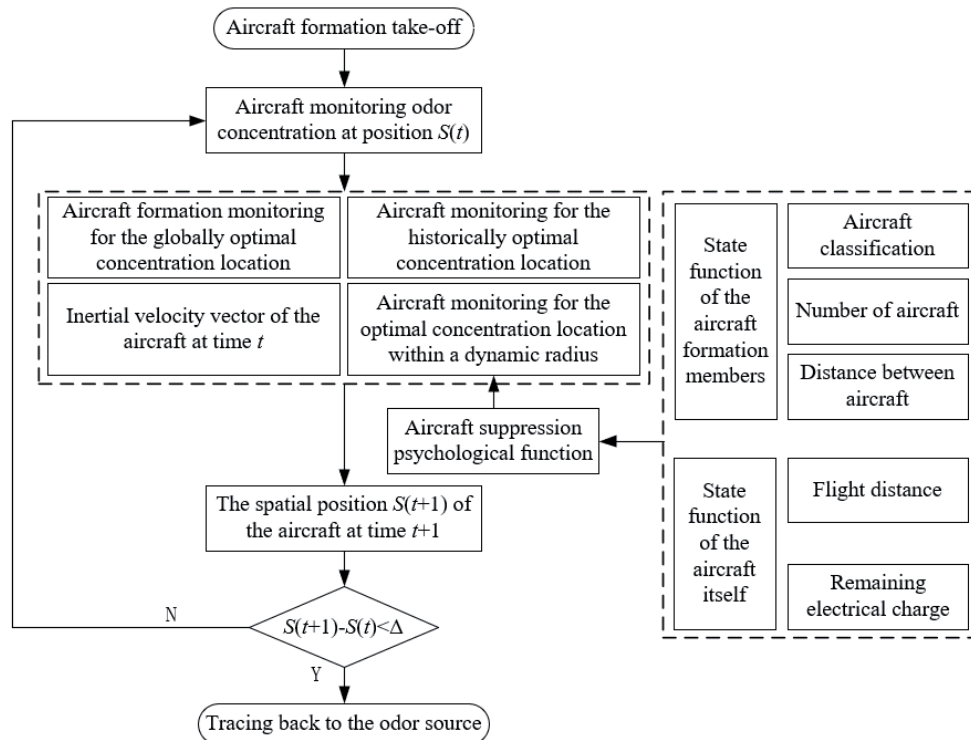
Aircraft formation take-off

Aircraft monitoring odor concentration at position $S(t)$

Aircraft formation monitoring for the globally optimal concentration location

Aircraft monitoring for the historically optimal concentration location

Inertial velocity vector of the aircraft at time $t$

Aircraft monitoring for the optimal concentration location within a dynamic radius

State function of the aircraft formation members

Aircraft classification

Number of aircraft

Distance between aircraft

Aircraft suppression psychological function

The spatial position $S(t+1)$ of the aircraft at time $t+1$

State function of the aircraft itself

Flight distance

Remaining electrical charge

N

$S(t+1)-S(t)<\Delta$

Y

Tracing back to the odor source